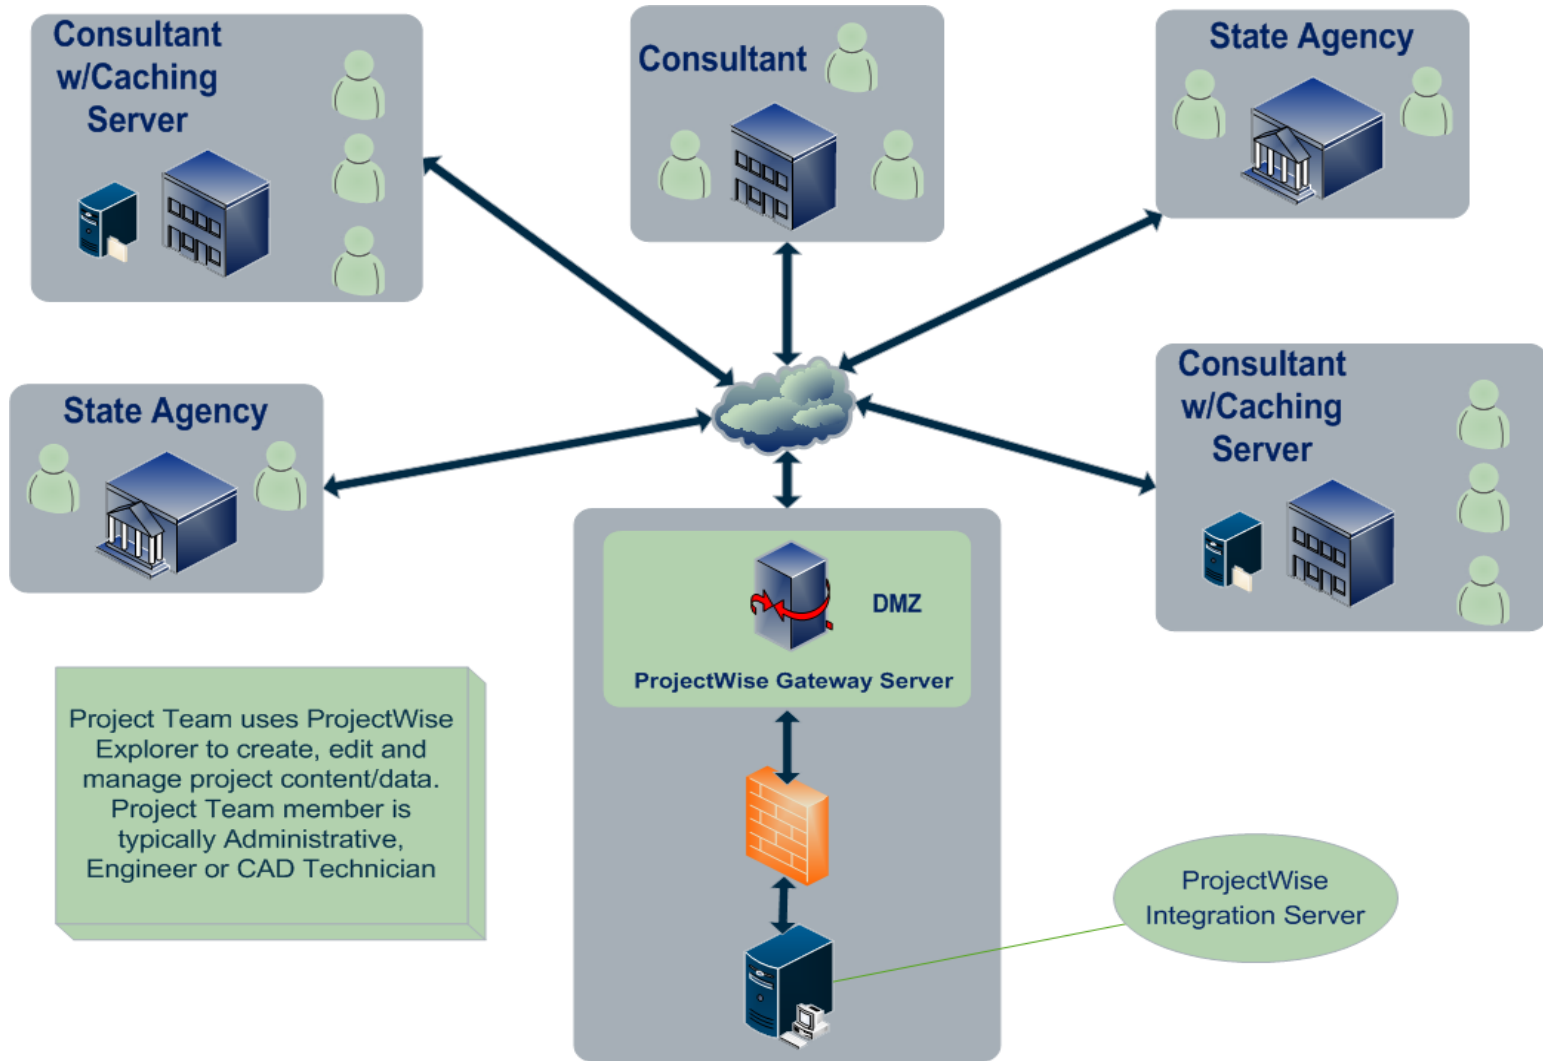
Consultant w/Caching Server

Consultant

State Agency

State Agency

Consultant w/Caching Server

DMZ

ProjectWise Gateway Server

Project Team uses ProjectWise Explorer to create, edit and manage project content/data. Project Team member is typically Administrative, Engineer or CAD Technician

ProjectWise Integration Server